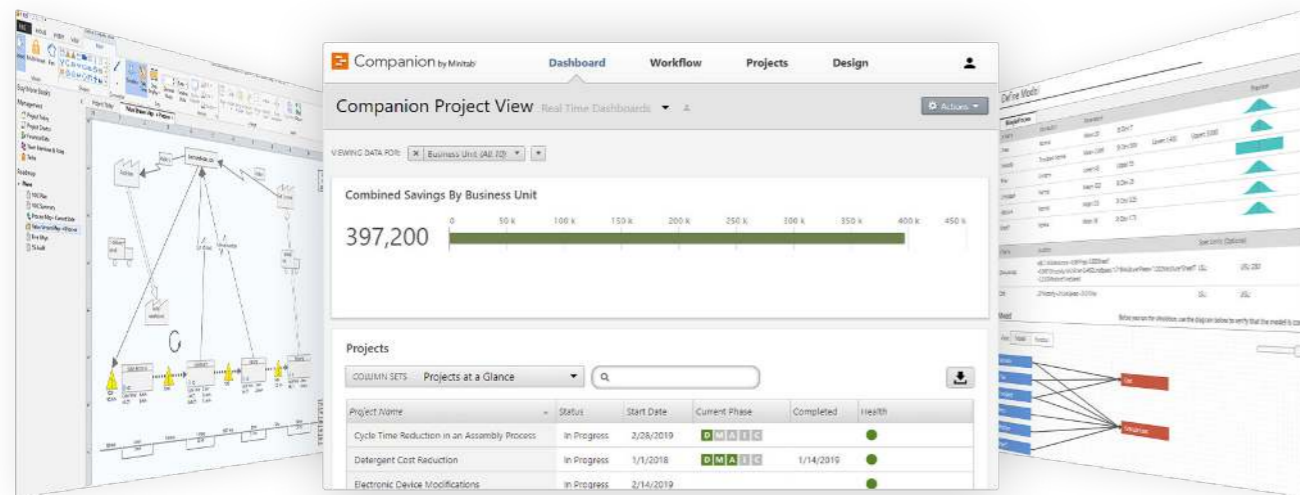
Companion by Minitab

Dashboard Workflow Projects Design

Companion Project View Real Time Dashboards

Actions

VIEWING DATA FOR: Business Unit (All 10)

Combined Savings By Business Unit

0 50 k 100 k 150 k 200 k 250 k 300 k 350 k 400 k 450 k

397,200

Projects

COLUMN SETS Projects at a Glance

| Project Name | Status | Start Date | Current Phase | Completed | Health |
|---|---|---|---|---|---|
| Cycle Time Reduction in an Assembly Process | In Progress | 2/28/2019 | D M A I C | | |
| Detergent Cost Reduction | In Progress | 1/1/2018 | D M A I C | 1/14/2019 | |
| Electronic Device Modifications | In Progress | 2/14/2019 | | | |

Define Model